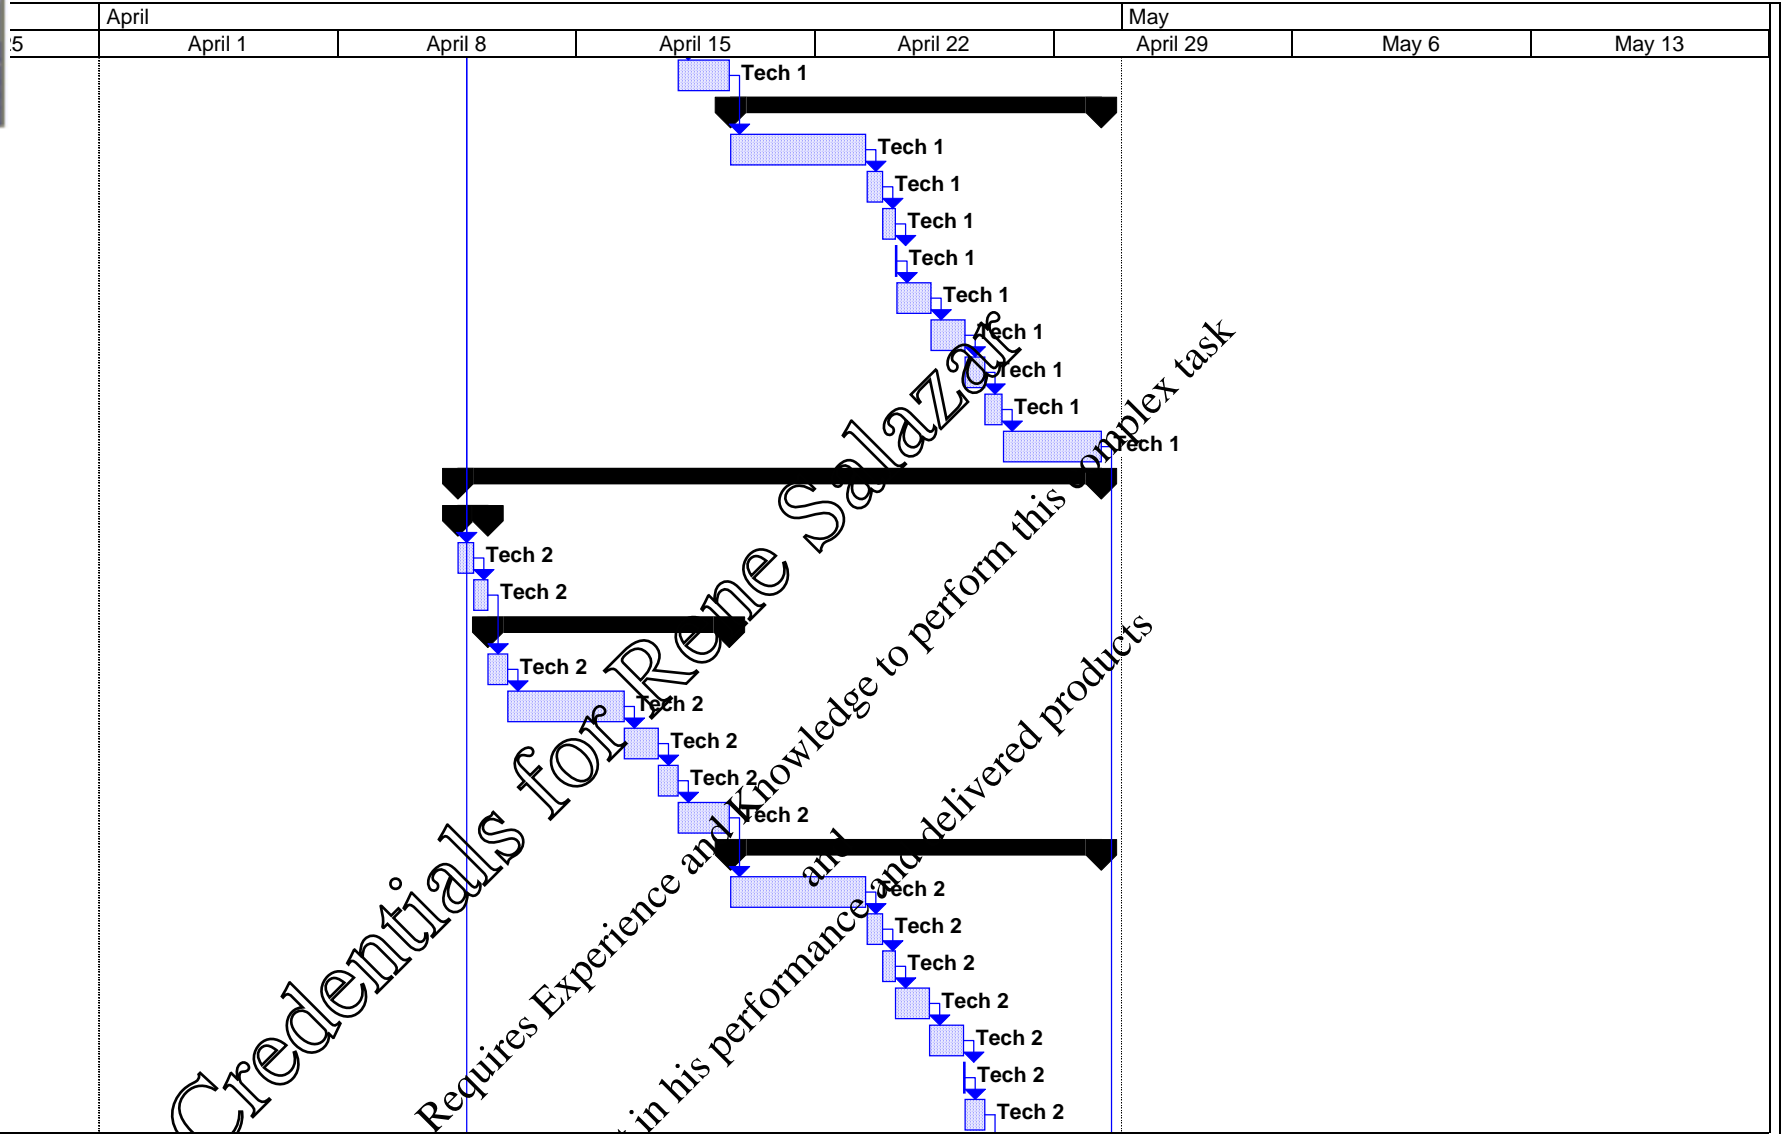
April
May
5
April 1
April 8
April 15
April 22
April 29
May 6
May 13

Tech 1
Tech 1
Tech 1
Tech 1
Tech 1
Tech 1
Tech 1
Tech 1
Tech 1
Tech 1

Tech 2
Tech 2
Tech 2
Tech 2
Tech 2
Tech 2
Tech 2
Tech 2
Tech 2
Tech 2
Tech 2
Tech 2
Tech 2
Tech 2

Credentials for Rene Salazar
Requires Experience and Knowledge to perform this complex task
and
in his performance and delivered products